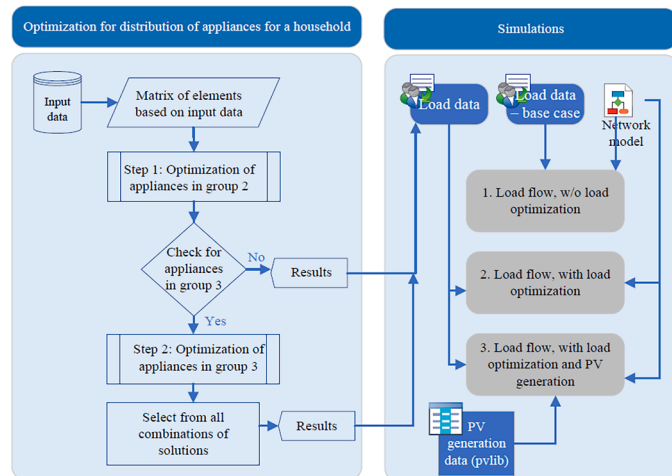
Optimization for distribution of appliances for a household

Simulations

Input data

Matrix of elements based on input data

Step 1: Optimization of appliances in group 2

Check for appliances in group 3

No

Results

Yes

Step 2: Optimization of appliances in group 3

Select from all combinations of solutions

Results

Load data

Load data – base case

Network model

1. Load flow, w/o load optimization

2. Load flow, with load optimization

3. Load flow, with load optimization and PV generation

PV generation data (pvlib)